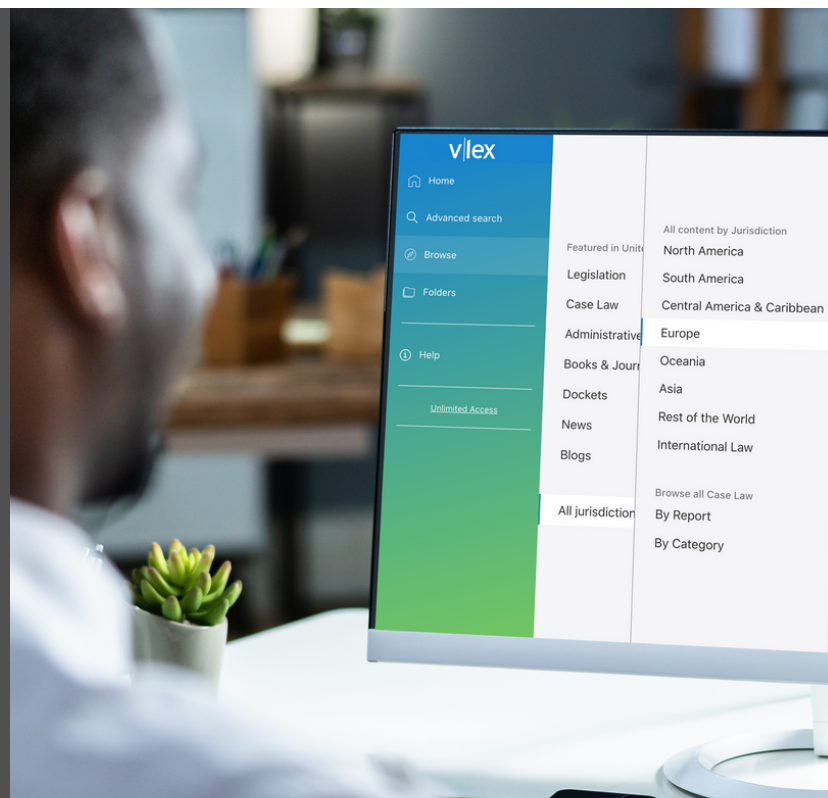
v|lex

Home

Advanced search

Browse

Folders

Help

Unlimited Access

Featured in Unit

Legislation

Case Law

Administrative

Books & Journ

Dockets

News

Blogs

All jurisdiction

All content by Jurisdiction

North America

South America

Central America & Caribbean

Europe

Oceania

Asia

Rest of the World

International Law

Browse all Case Law

By Report

By Category